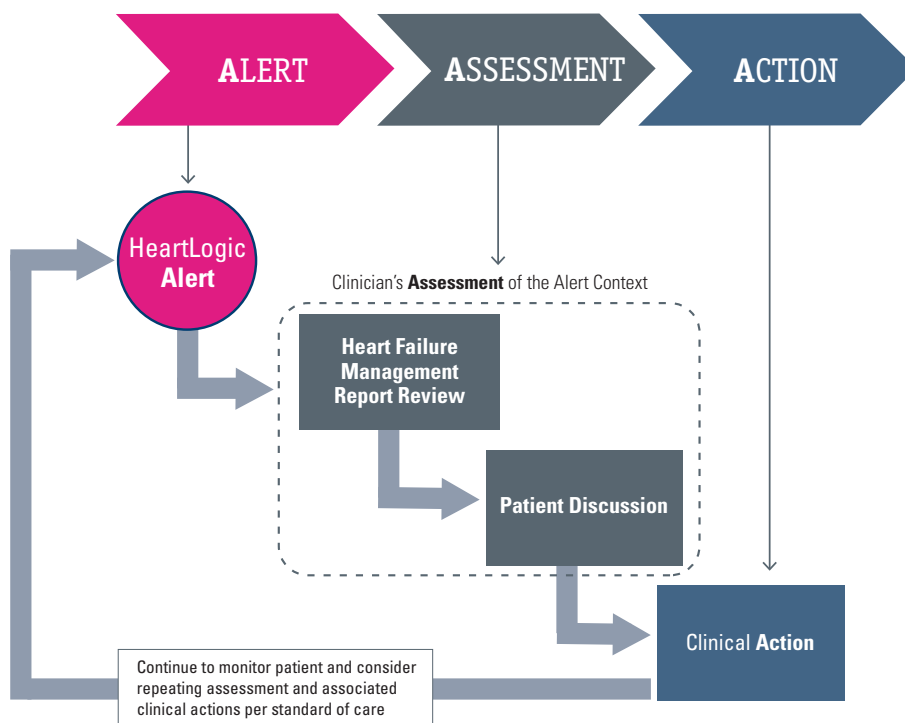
ALERT

ASSESSMENT

ACTION

HeartLogic Alert

Clinician's Assessment of the Alert Context

Heart Failure Management Report Review

Patient Discussion

Clinical Action

Continue to monitor patient and consider repeating assessment and associated clinical actions per standard of care